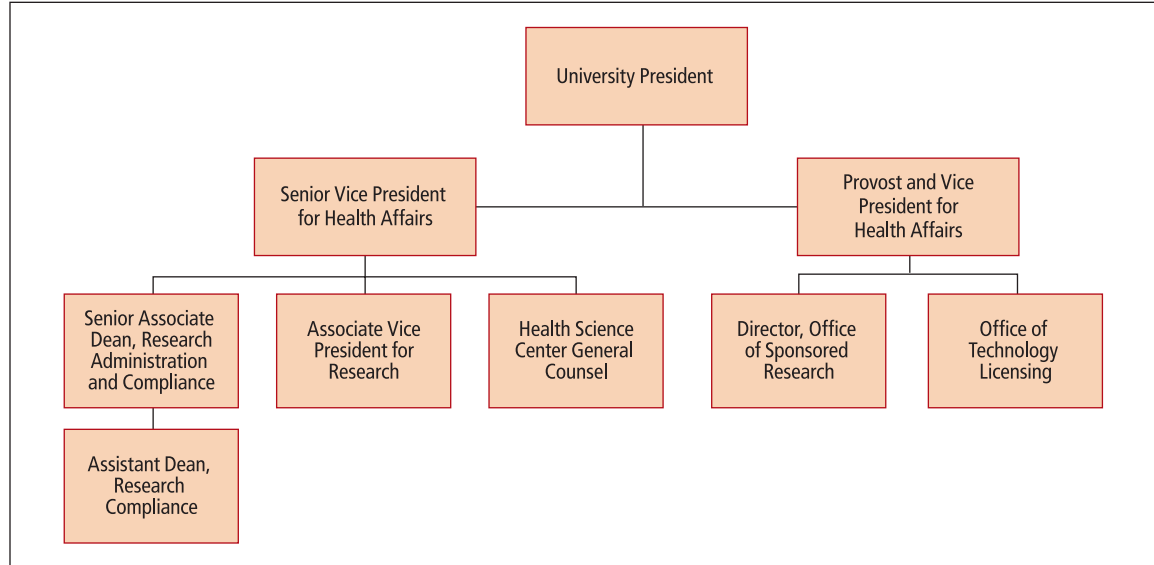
University President

Senior Vice President for Health Affairs

Provost and Vice President for Health Affairs

Senior Associate Dean, Research Administration and Compliance

Associate Vice President for Research

Health Science Center General Counsel

Director, Office of Sponsored Research

Office of Technology Licensing

Assistant Dean, Research Compliance